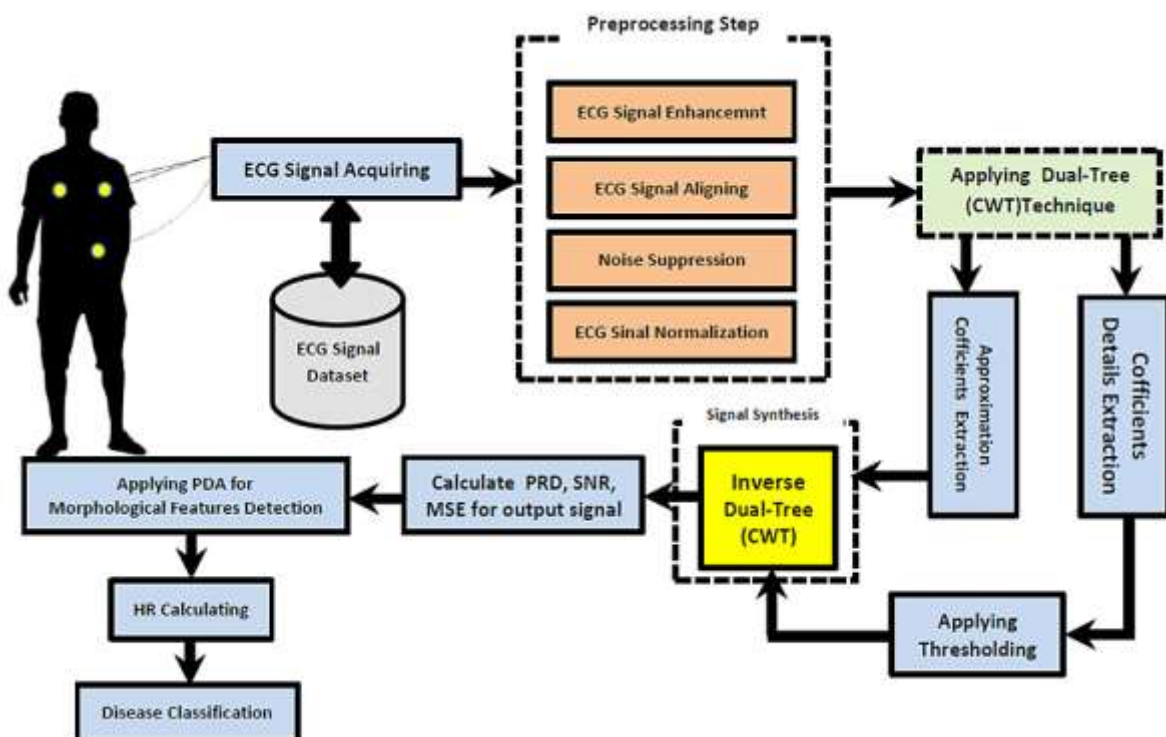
Preprocessing Step

ECG Signal Enhancemnt

ECG Signal Aligning

Noise Suppression

ECG Sinal Normalization

ECG Signal Acquiring

ECG Signal Dataset

Applying Dual-Tree (CWT)Technique

Approximation Cofficients Extraction

Cofficients Details Extraction

Signal Synthesis

Inverse Dual-Tree (CWT)

Calculate PRD, SNR, MSE for output signal

Applying PDA for Morphological Features Detection

HR Calculating

Disease Classification

Applying Thresholding